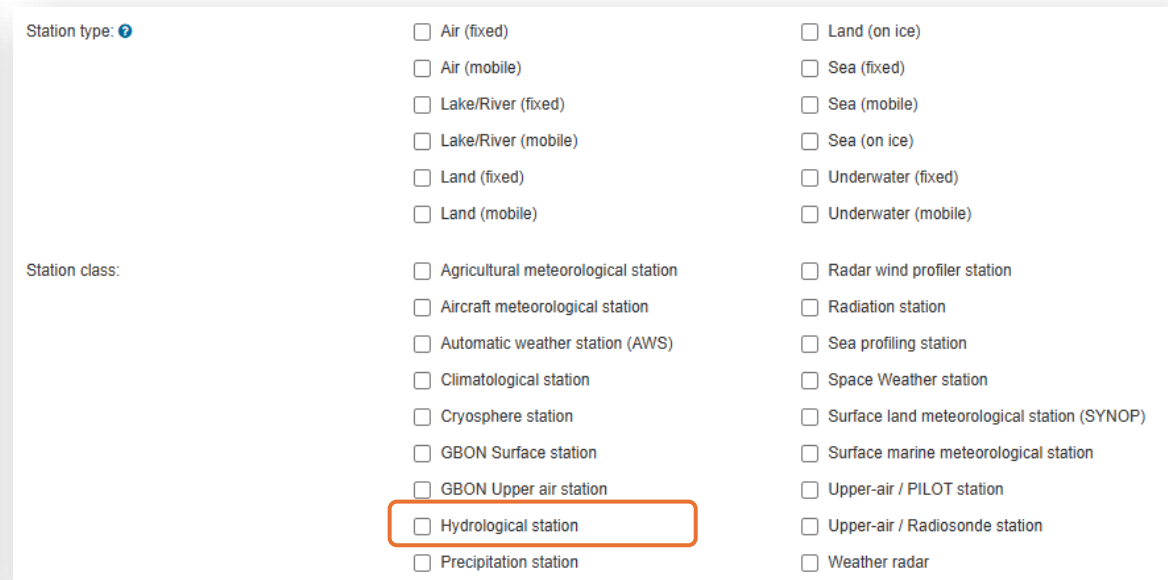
Station type:

Air (fixed)
Air (mobile)
Lake/River (fixed)
Lake/River (mobile)
Land (fixed)
Land (mobile)

Land (on ice)
Sea (fixed)
Sea (mobile)
Sea (on ice)
Underwater (fixed)
Underwater (mobile)

Station class:

Agricultural meteorological station
Aircraft meteorological station
Automatic weather station (AWS)
Climatological station
Cryosphere station
GBON Surface station
GBON Upper air station
Hydrological station
Precipitation station

Radar wind profiler station
Radiation station
Sea profiling station
Space Weather station
Surface land meteorological station (SYNOP)
Surface marine meteorological station
Upper-air / PILOT station
Upper-air / Radiosonde station
Weather radar